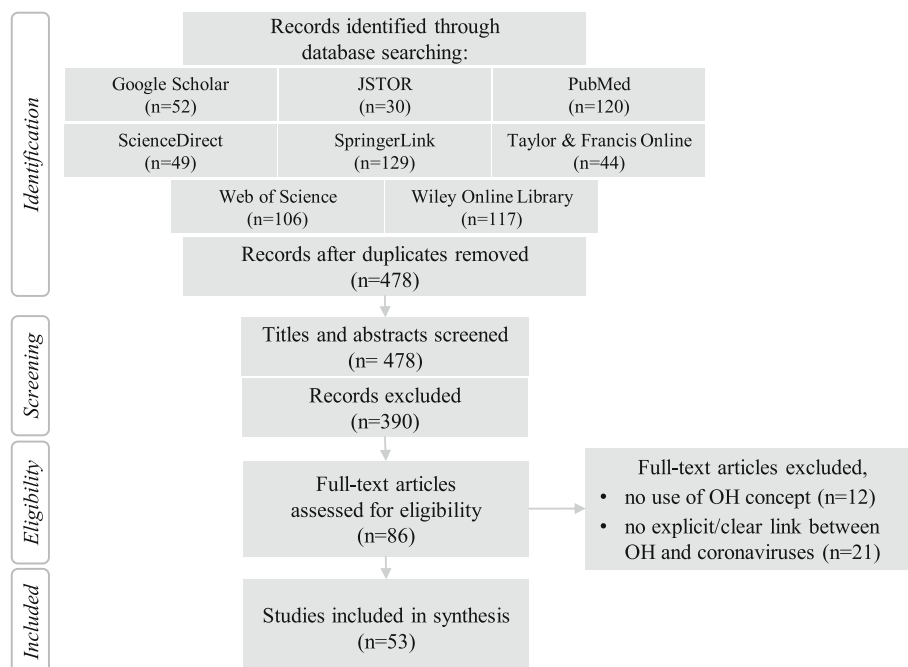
Identification

Records identified through database searching:

Google Scholar (n=52)

JSTOR (n=30)

PubMed (n=120)

ScienceDirect (n=49)

SpringerLink (n=129)

Taylor & Francis Online (n=44)

Web of Science (n=106)

Wiley Online Library (n=117)

Records after duplicates removed (n=478)

Screening

Titles and abstracts screened (n= 478)

Records excluded (n=390)

Eligibility

Full-text articles assessed for eligibility (n=86)

Full-text articles excluded,
• no use of OH concept (n=12)
• no explicit/clear link between OH and coronaviruses (n=21)

Included

Studies included in synthesis (n=53)